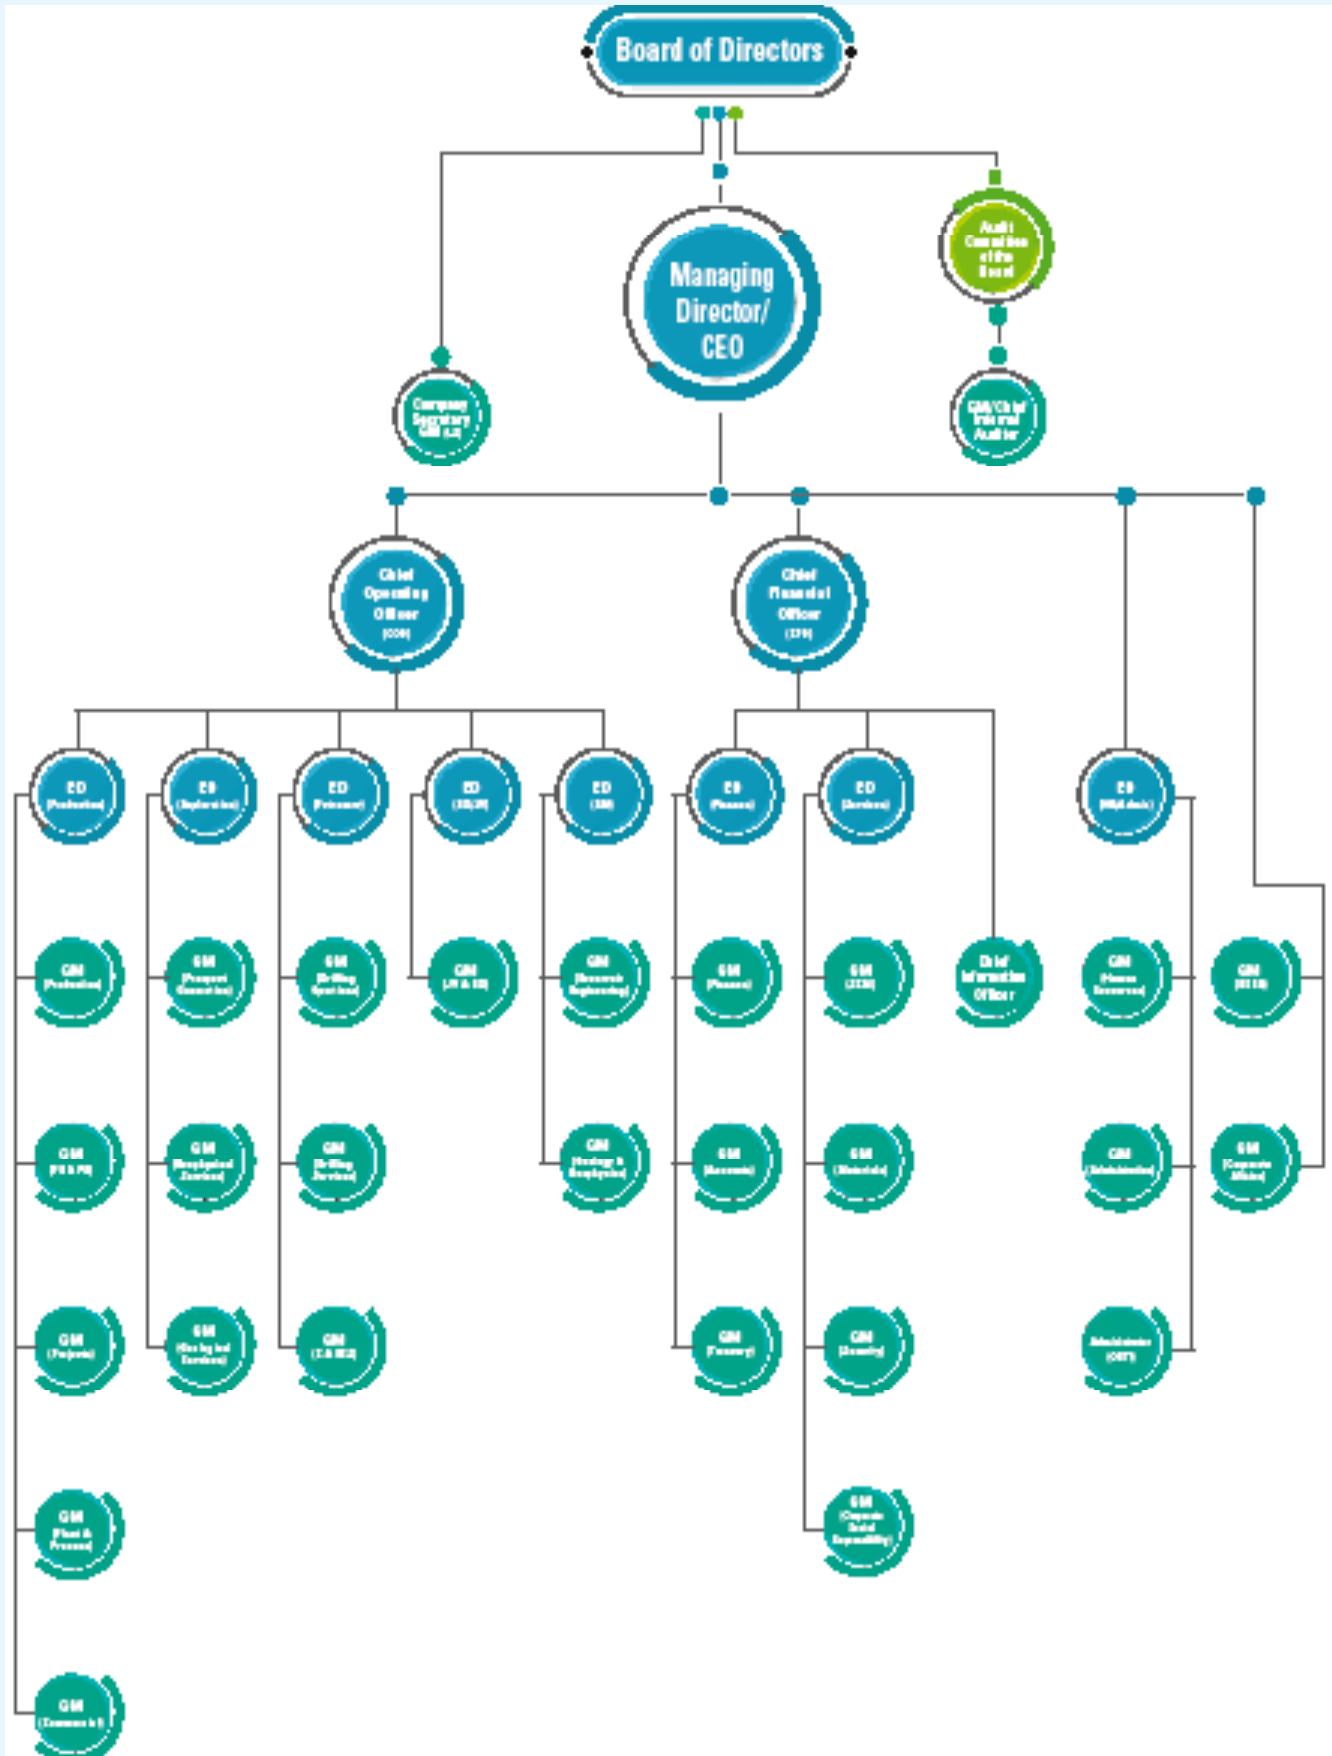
Board of Directors

Managing Director/ CEO

Audit Committee of the Board

Company Secretary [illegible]

GM/Chief Internal Auditor

Chief Operating Officer (COO)

Chief Financial Officer (CFO)

ED (Production)

ED (Exploration)

ED (Petroleum)

ED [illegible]

ED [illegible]

ED (Finance)

ED (Services)

ED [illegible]

GM (Production)

GM (Prospect Generation)

GM (Drilling Operations)

GM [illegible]

GM (Reservoir Engineering)

GM (Finance)

GM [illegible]

Chief Information Officer

GM (Human Resources)

GM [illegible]

GM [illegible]

GM (Geophysical Services)

GM (Drilling Services)

GM (Geology & Geophysics)

GM (Accounts)

GM (Materials)

GM (Administration)

GM (Corporate Affairs)

GM (Projects)

GM (Geological Services)

GM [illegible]

GM (Treasury)

GM (Security)

Administrator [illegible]

GM (Plant & Process)

GM (Corporate Social Responsibility)

GM (Commercial)